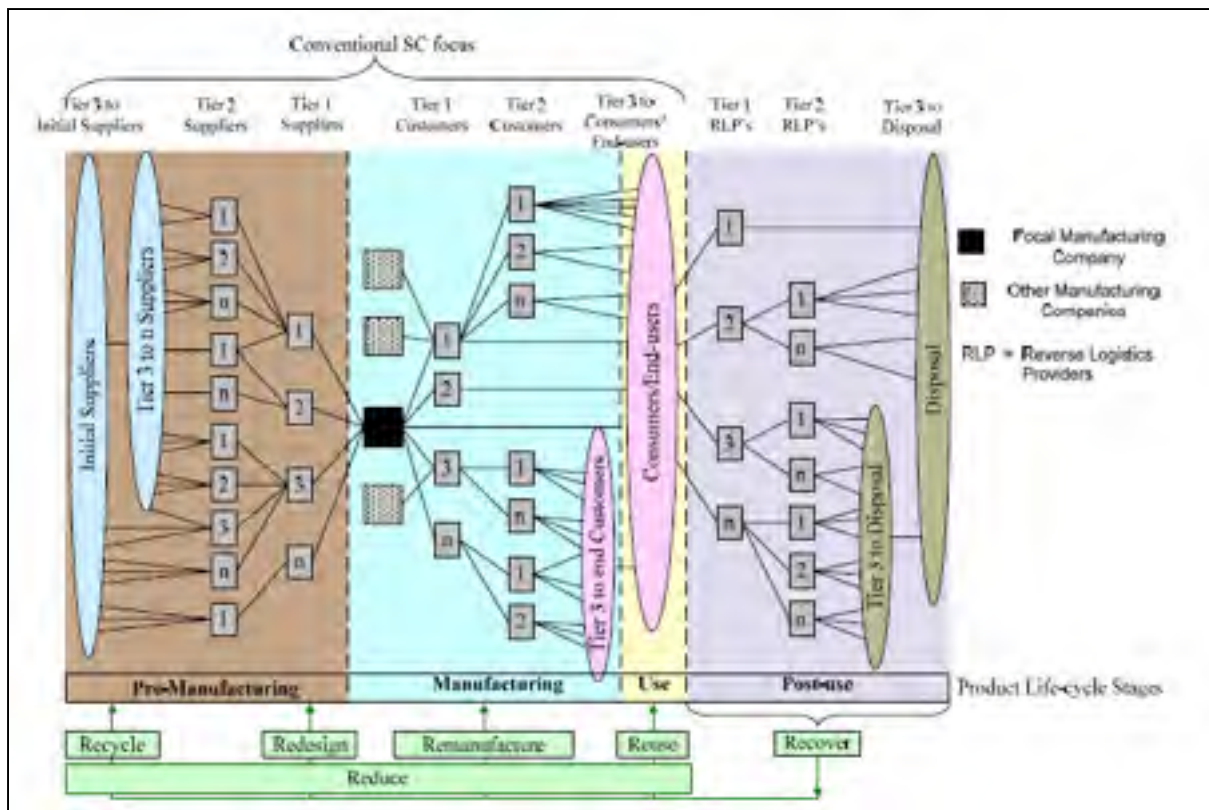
Conventional SC focus

Tier 3 to Initial Suppliers
Tier 2 Suppliers
Tier 1 Suppliers
Tier 1 Customers
Tier 2 Customers
Tier 3 to Consumers/ End-users
Tier 1 RLP's
Tier 2 RLP's
Tier 3 to Disposal

Initial Suppliers
Tier 3 to n Suppliers
1
2
n
1
n
1
2
3
n
1
1
2
3
n
1
2
3
n
1
n
1
2
1
2
n
Tier 3 to end Customers
Consumers/End-users
1
2
3
n
1
n
1
n
1
2
n
Tier 3 to Disposal
Disposal

Focal Manufacturing Company
Other Manufacturing Companies
RLP = Reverse Logistics Providers

Pre-Manufacturing
Manufacturing
Use
Post-use
Product Life-cycle Stages

Recycle
Redesign
Remanufacture
Reuse
Recover
Reduce